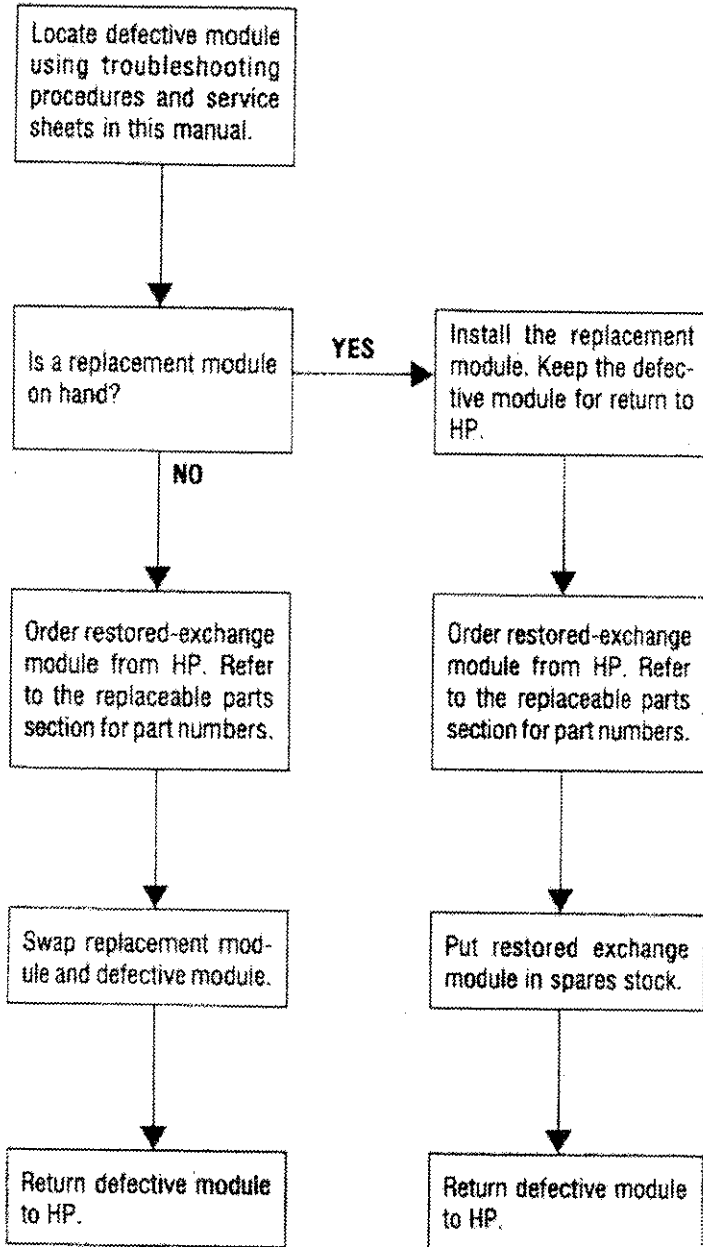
Locate defective module using troubleshooting procedures and service sheets in this manual.

Is a replacement module on hand?

YES

Install the replacement module. Keep the defective module for return to HP.

NO

Order restored-exchange module from HP. Refer to the replaceable parts section for part numbers.

Order restored-exchange module from HP. Refer to the replaceable parts section for part numbers.

Swap replacement module and defective module.

Put restored exchange module in spares stock.

Return defective module to HP.

Return defective module to HP.